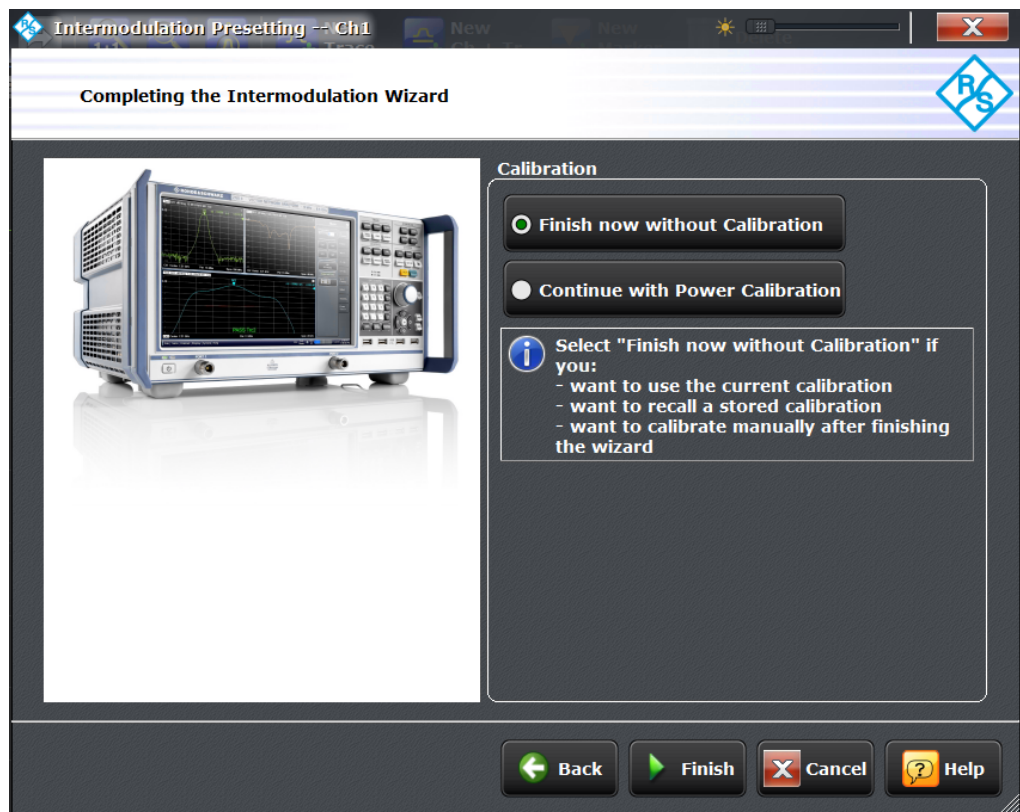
Intermodulation Presetting -- Ch1

Completing the Intermodulation Wizard

Calibration

Finish now without Calibration

Continue with Power Calibration

Select "Finish now without Calibration" if you:
- want to use the current calibration
- want to recall a stored calibration
- want to calibrate manually after finishing the wizard

Back
Finish
Cancel
Help